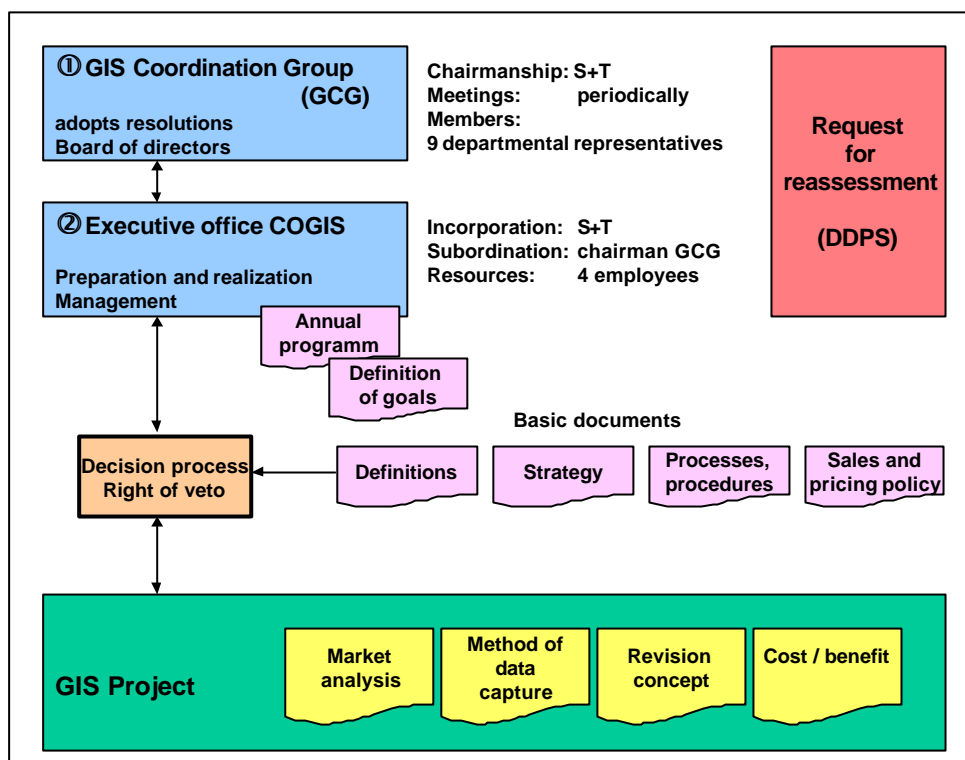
① GIS Coordination Group (GCG)
adopts resolutions
Board of directors

Chairmanship: S+T
Meetings: periodically
Members:
9 departmental representatives

Request for reassessment

(DDPS)

② Executive office COGIS
Preparation and realization
Management

Incorporation: S+T
Subordination: chairman GCG
Resources: 4 employees

Annual programm

Definition of goals

Basic documents

Decision process
Right of veto

Definitions

Strategy

Processes, procedures

Sales and pricing policy

GIS Project

Market analysis

Method of data capture

Revision concept

Cost / benefit